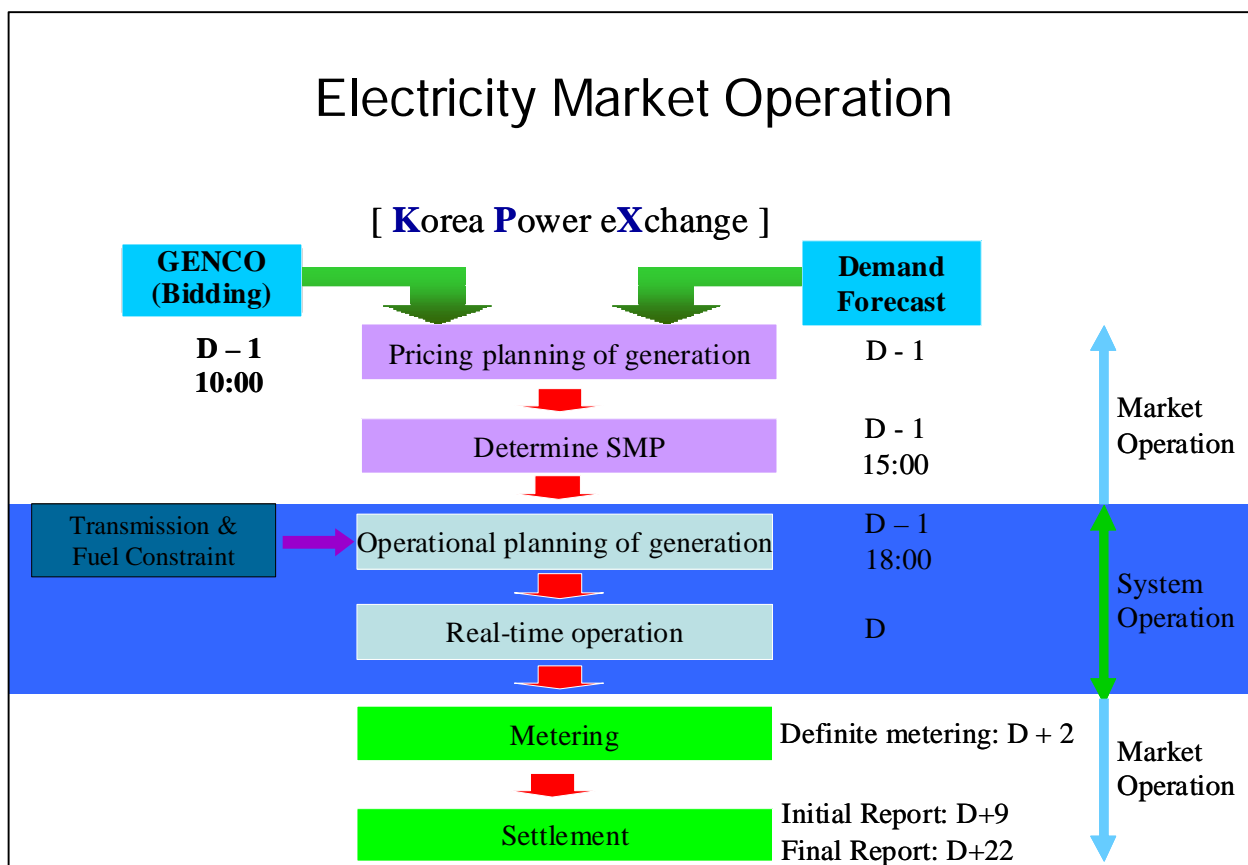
Electricity Market Operation

[ Korea Power eXchange ]

GENCO (Bidding)

Demand Forecast

D – 1 10:00

Pricing planning of generation

D - 1

Determine SMP

D - 1 15:00

Market Operation

Transmission & Fuel Constraint

Operational planning of generation

D – 1 18:00

Real-time operation

D

System Operation

Metering

Definite metering: D + 2

Market Operation

Settlement

Initial Report: D+9
Final Report: D+22